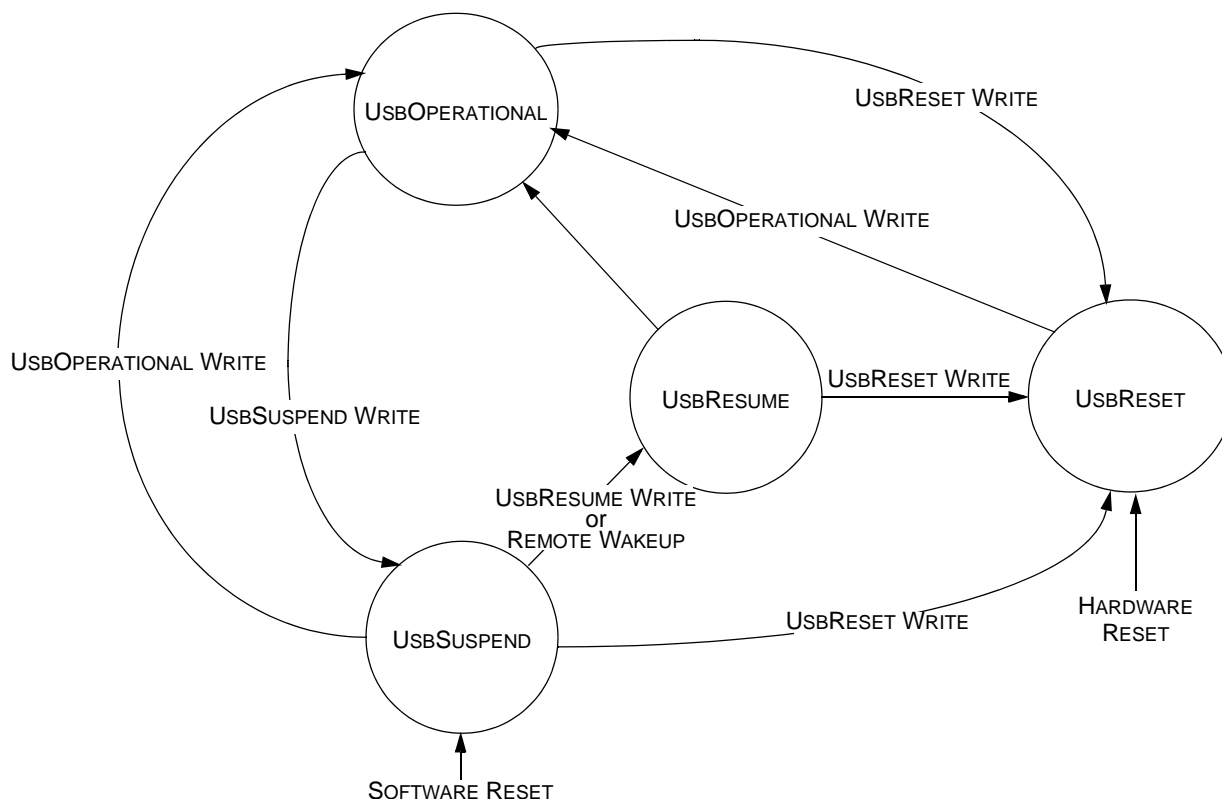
UsbOperational

UsbReset Write

UsbOperational Write

UsbOperational Write

UsbResume

UsbReset Write

UsbReset

UsbSuspend Write

UsbResume Write
or
Remote Wakeup

UsbSuspend

UsbReset Write

Hardware
Reset

Software Reset